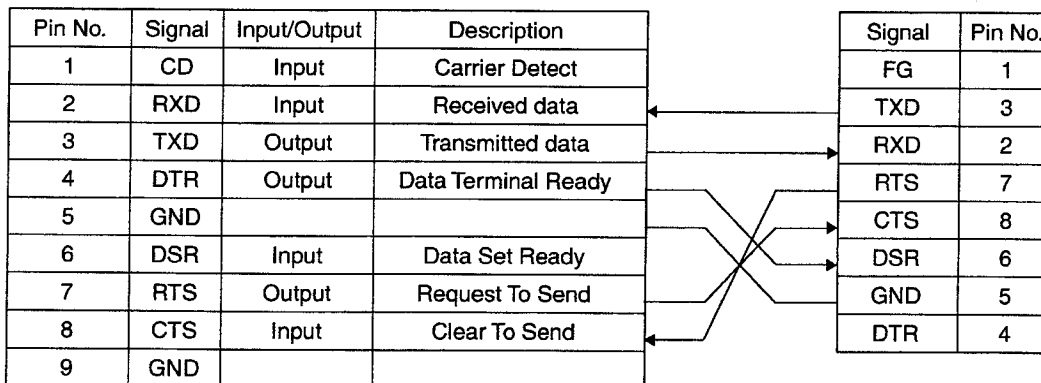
| Pin No. | Signal | Input/Output | Description |
|---|---|---|---|
| 1 | CD | Input | Carrier Detect |
| 2 | RXD | Input | Received data |
| 3 | TXD | Output | Transmitted data |
| 4 | DTR | Output | Data Terminal Ready |
| 5 | GND | | |
| 6 | DSR | Input | Data Set Ready |
| 7 | RTS | Output | Request To Send |
| 8 | CTS | Input | Clear To Send |
| 9 | GND | | |

| Signal | Pin No. |
|---|---|
| FG | 1 |
| TXD | 3 |
| RXD | 2 |
| RTS | 7 |
| CTS | 8 |
| DSR | 6 |
| GND | 5 |
| DTR | 4 |